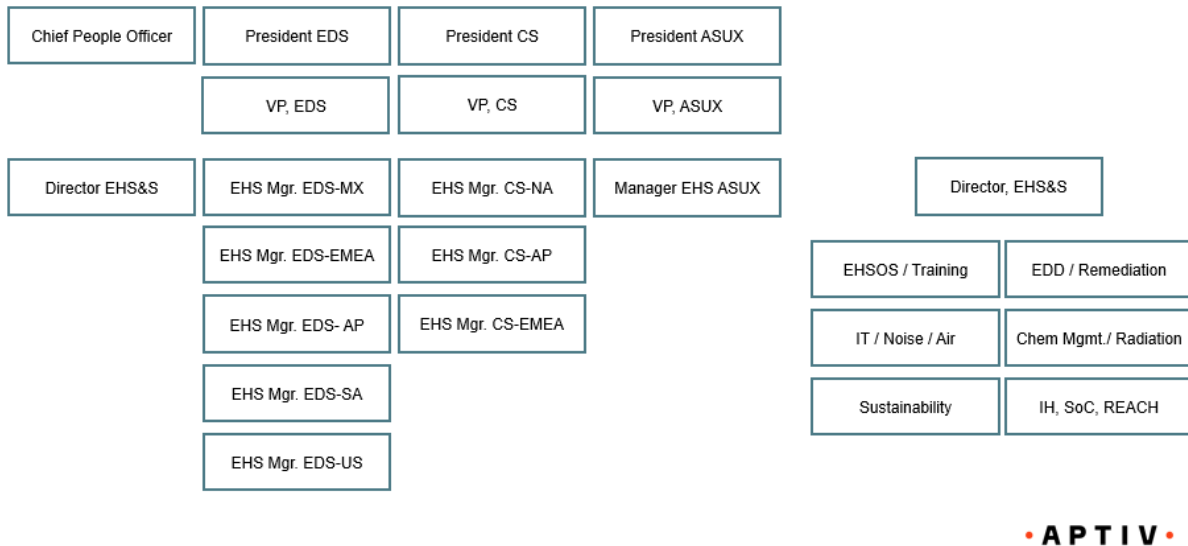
Chief People Officer

President EDS

President CS

President ASUX

VP, EDS

VP, CS

VP, ASUX

Director EHS&S

EHS Mgr. EDS-MX

EHS Mgr. EDS-EMEA

EHS Mgr. EDS- AP

EHS Mgr. EDS-SA

EHS Mgr. EDS-US

EHS Mgr. CS-NA

EHS Mgr. CS-AP

EHS Mgr. CS-EMEA

Manager EHS ASUX

Director, EHS&S

EHSOS / Training

EDD / Remediation

IT / Noise / Air

Chem Mgmt./ Radiation

Sustainability

IH, SoC, REACH

·APTIV·